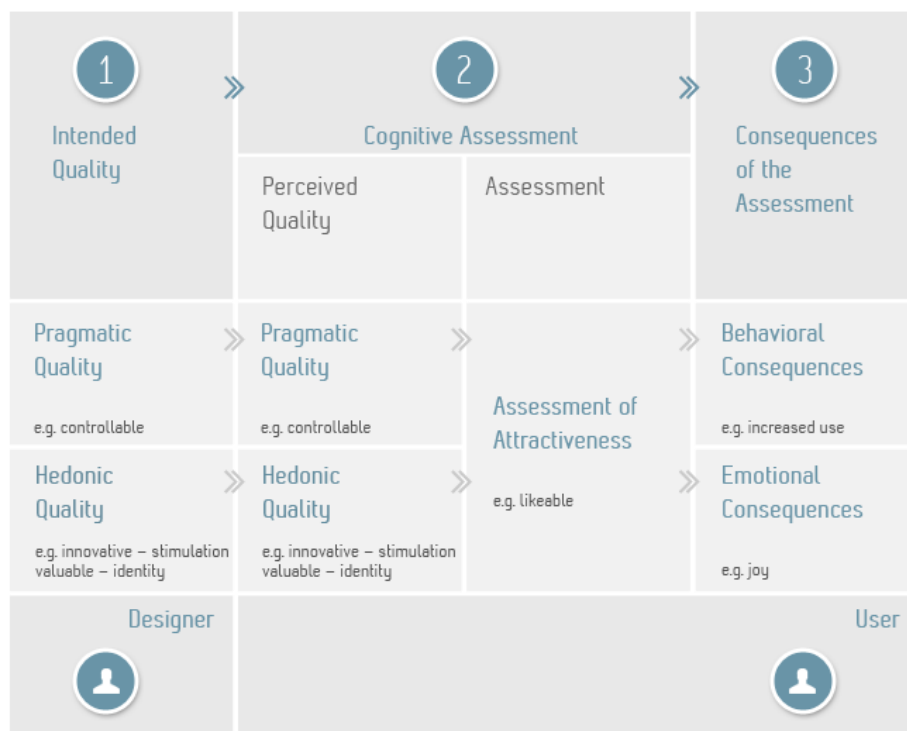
1

Intended Quality

2

Cognitive Assessment

Perceived Quality

Assessment

3

Consequences of the Assessment

Pragmatic Quality

e.g. controllable

Pragmatic Quality

e.g. controllable

Assessment of Attractiveness

e.g. likeable

Behavioral Consequences

e.g. increased use

Hedonic Quality

e.g. innovative – stimulation valuable – identity

Hedonic Quality

e.g. innovative – stimulation valuable – identity

Emotional Consequences

e.g. joy

Designer

User